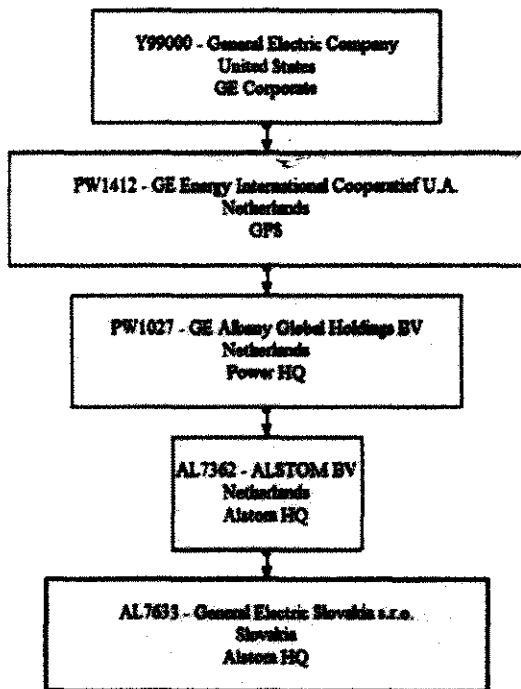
Y99000 - General Electric Company
United States
GE Corporate

PW1412 - GE Energy International Cooperatief U.A.
Netherlands
GPS

PW1027 - GE Albany Global Holdings BV
Netherlands
Power HQ

AL7362 - ALSTOM BV
Netherlands
Alstom HQ

AL7633 - General Electric Slovakia s.r.o.
Slovakia
Alstom HQ